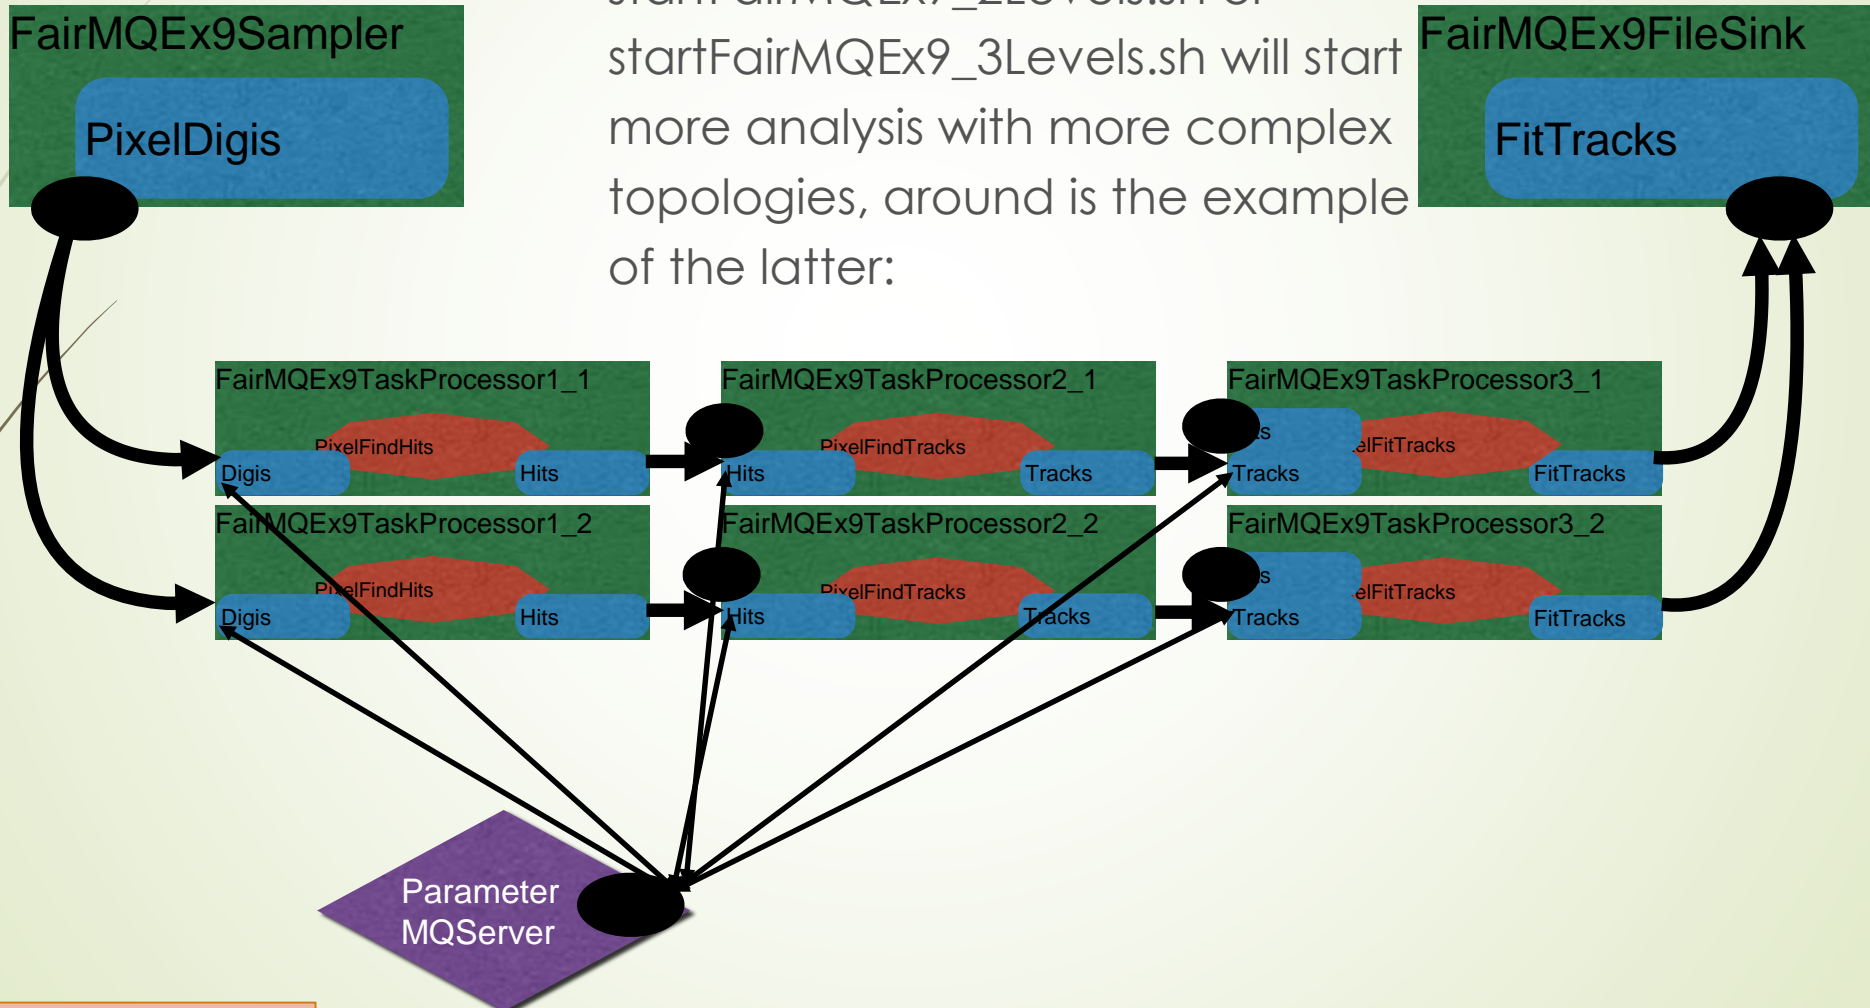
FairMQEx9Sampler

PixelDigis

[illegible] startFairMQEx9_3Levels.sh will start more analysis with more complex topologies, around is the example of the latter:

FairMQEx9FileSink

FitTracks

FairMQEx9TaskProcessor1_1

PixelFindHits

Digis

Hits

FairMQEx9TaskProcessor2_1

PixelFindTracks

Hits

Tracks

FairMQEx9TaskProcessor3_1

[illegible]s

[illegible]elFitTracks

Tracks

FitTracks

FairMQEx9TaskProcessor1_2

PixelFindHits

Digis

Hits

FairMQEx9TaskProcessor2_2

PixelFindTracks

Hits

Tracks

FairMQEx9TaskProcessor3_2

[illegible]s

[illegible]elFitTracks

Tracks

FitTracks

Parameter MQServer